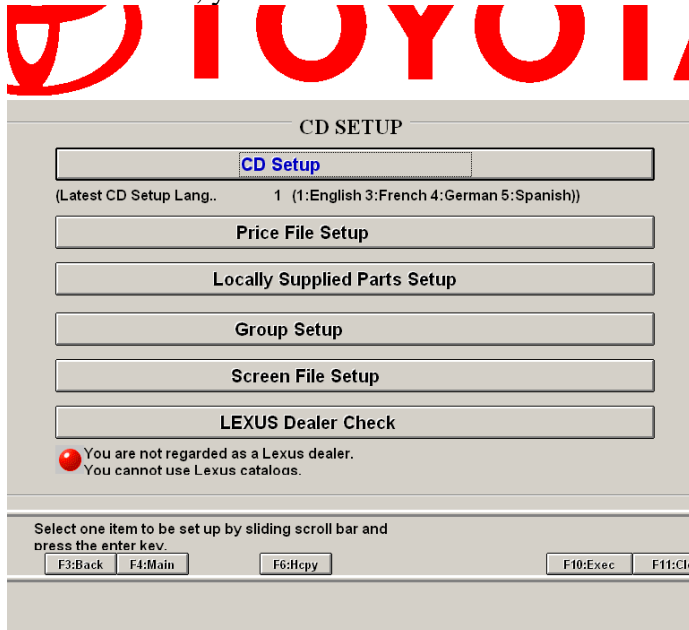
TOYOTA

CD SETUP

CD Setup

(Latest CD Setup Lang.. 1 (1:English 3:French 4:German 5:Spanish))

Price File Setup

Locally Supplied Parts Setup

Group Setup

Screen File Setup

LEXUS Dealer Check

You are not regarded as a Lexus dealer.
You cannot use Lexus catalogs.

Select one item to be set up by sliding scroll bar and press the enter key.

F3:Back F4:Main F6:Hcpy F10:Exec F11:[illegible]